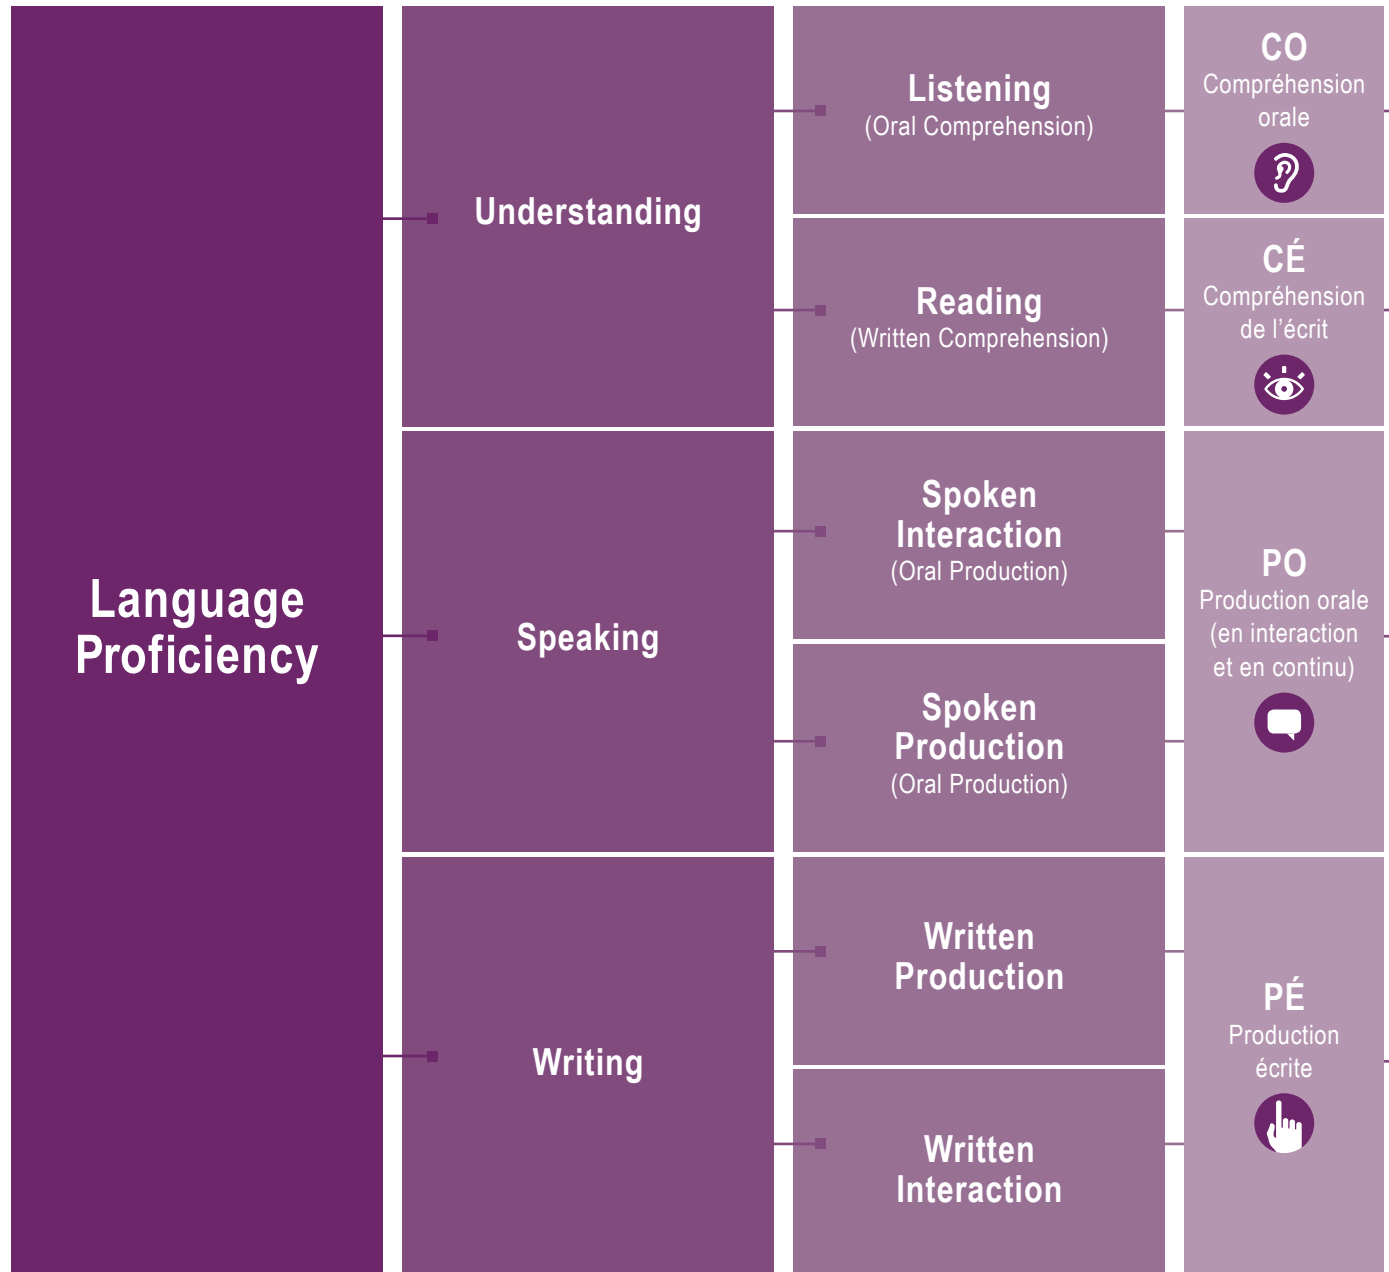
Language Proficiency

Understanding

Listening
(Oral Comprehension)

CO
Compréhension orale

Reading
(Written Comprehension)

CÉ
Compréhension de l'écrit

Speaking

Spoken Interaction
(Oral Production)

Spoken Production
(Oral Production)

PO
Production orale (en interaction et en continu)

Writing

Written Production

Written Interaction

PÉ
Production écrite